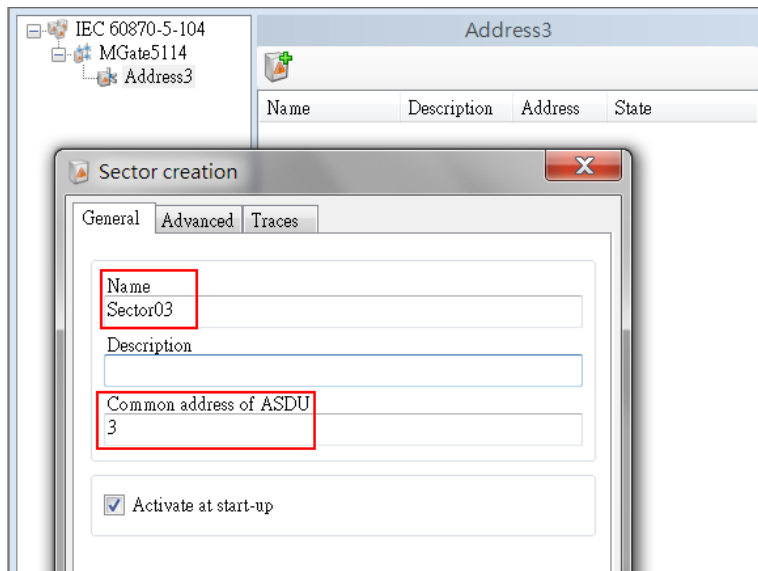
IEC 60870-5-104
MGate5114
Address3

Address3

| Name | Description | Address | State |
|---|---|---|---|

Sector creation

General | Advanced | Traces

Name
Sector03

Description

Common address of ASDU
3

Activate at start-up